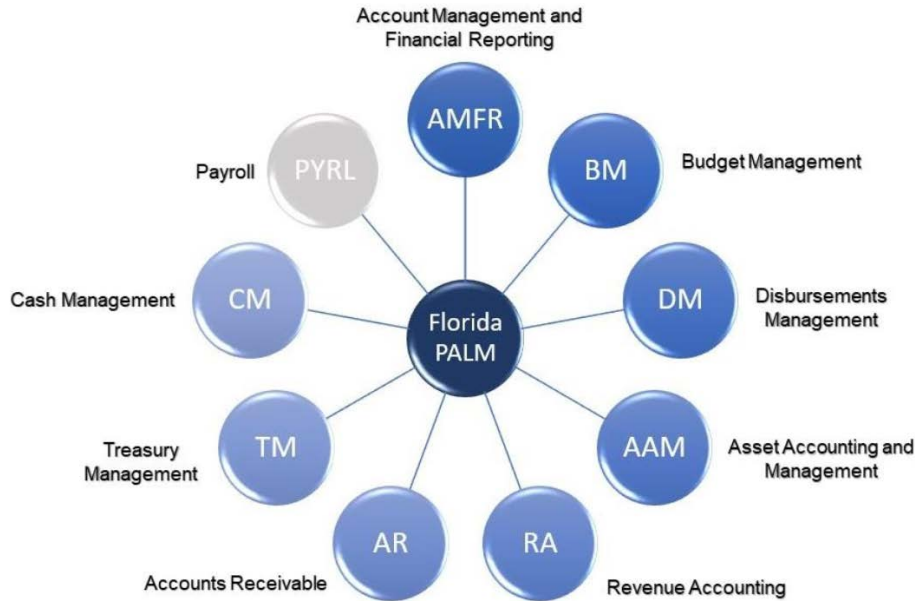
Account Management and Financial Reporting

AMFR

Payroll

PYRL

BM

Budget Management

Cash Management

CM

Florida PALM

DM

Disbursements Management

Treasury Management

TM

AAM

Asset Accounting and Management

AR

RA

Accounts Receivable

Revenue Accounting